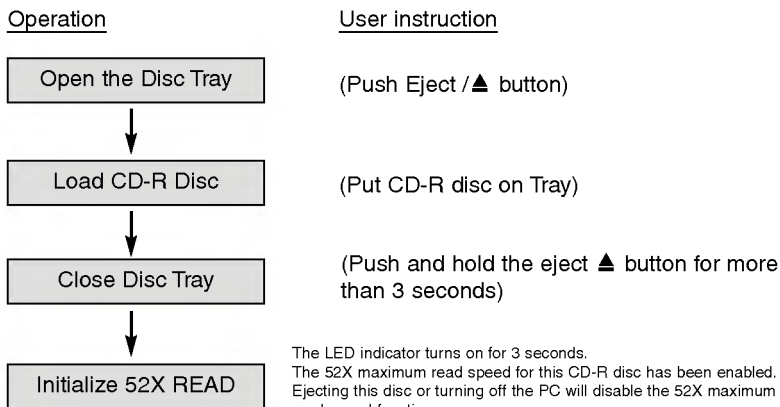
Operation

User instruction

Open the Disc Tray

(Push Eject / ▲ button)

Load CD-R Disc

(Put CD-R disc on Tray)

Close Disc Tray

(Push and hold the eject ▲ button for more than 3 seconds)

Initialize 52X READ

The LED indicator turns on for 3 seconds.
The 52X maximum read speed for this CD-R disc has been enabled.
Ejecting this disc or turning off the PC will disable the 52X maximum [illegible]